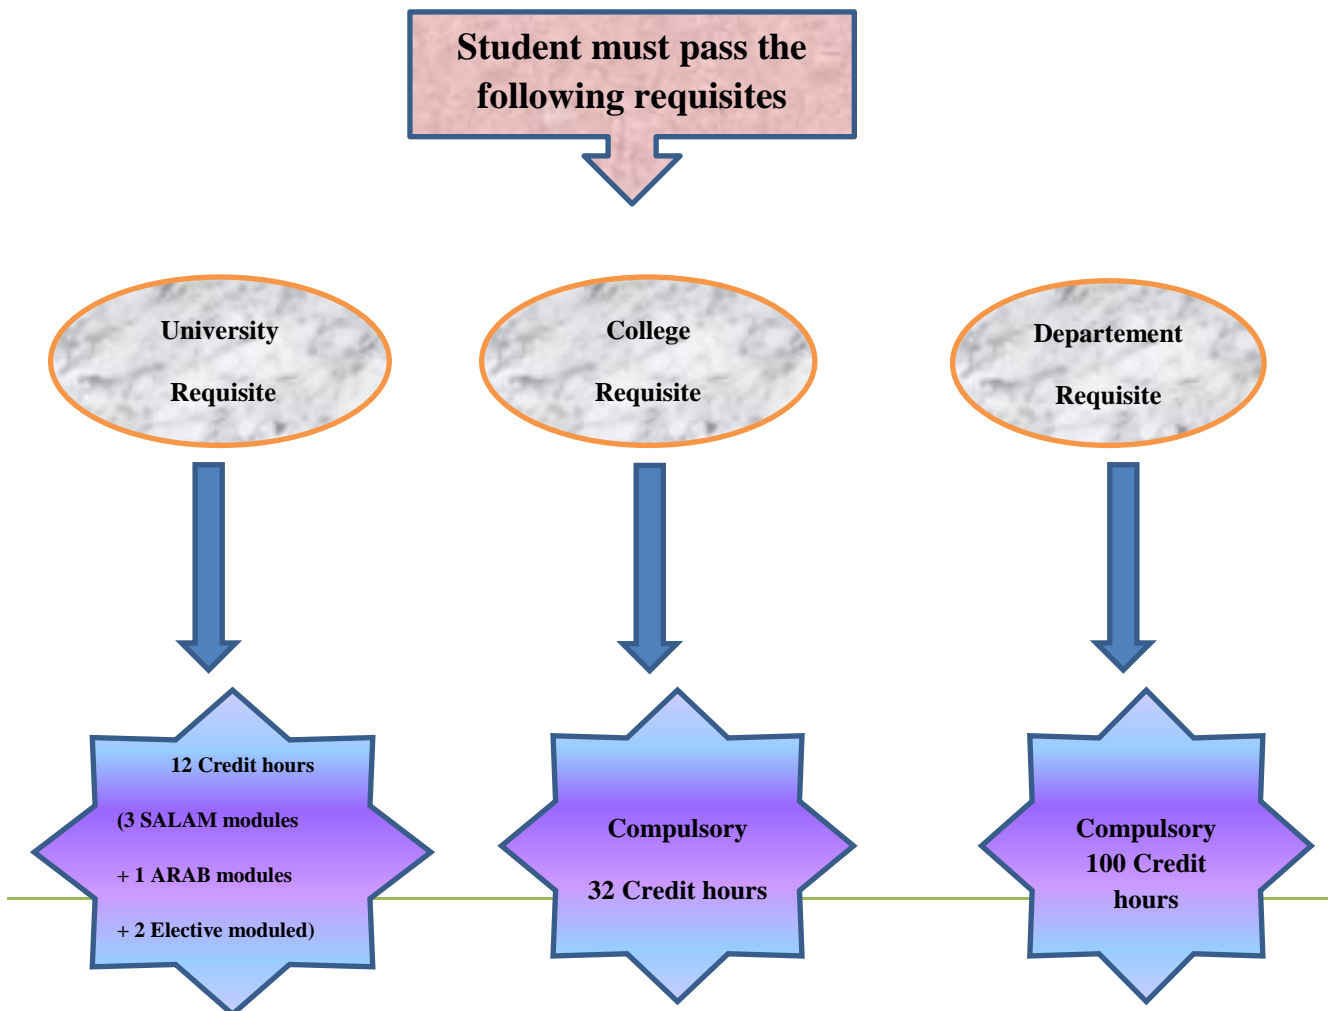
Student must pass the following requisites

University

Requisite

College

Requisite

Departement

Requisite

12 Credit hours

(3 SALAM modules

+ 1 ARAB modules

+ 2 Elective moduled)

Compulsory

32 Credit hours

Compulsory
100 Credit
hours